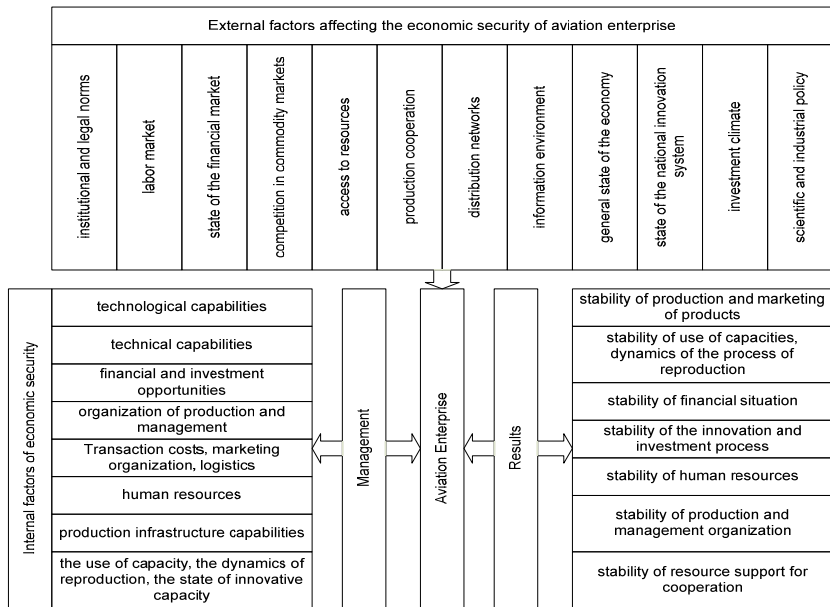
External factors affecting the economic security of aviation enterprise

institutional and legal norms

labor market

state of the financial market

competition in commodity markets

access to resources

production cooperation

distribution networks

information environment

general state of the economy

state of the national innovation system

investment climate

scientific and industrial policy

Internal factors of economic security

technological capabilities

technical capabilities

financial and investment opportunities

organization of production and management

Transaction costs, marketing organization, logistics

human resources

production infrastructure capabilities

the use of capacity, the dynamics of reproduction, the state of innovative capacity

Management

Aviation Enterprise

Results

stability of production and marketing of products

stability of use of capacities, dynamics of the process of reproduction

stability of financial situation

stability of the innovation and investment process

stability of human resources

stability of production and management organization

stability of resource support for cooperation